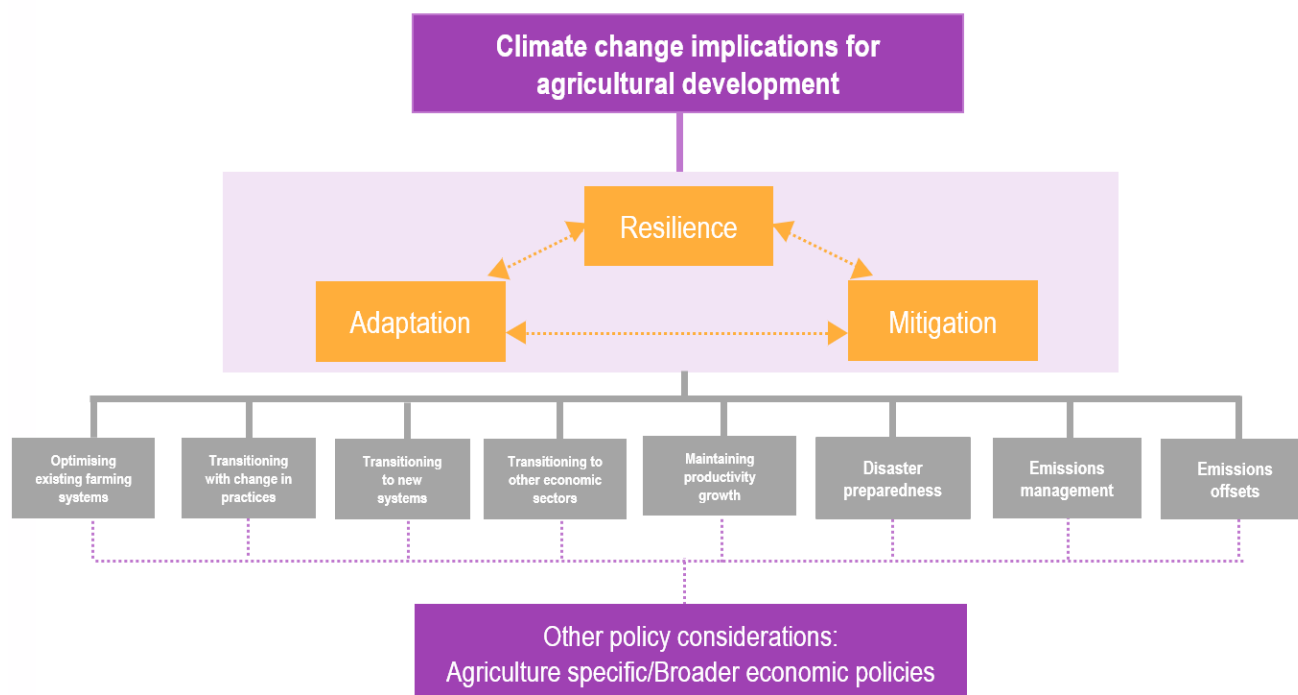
Climate change implications for agricultural development

Resilience

Adaptation

Mitigation

Optimising existing farming systems

Transitioning with change in practices

Transitioning to new systems

Transitioning to other economic sectors

Maintaining productivity growth

Disaster preparedness

Emissions management

Emissions offsets

Other policy considerations: Agriculture specific/Broader economic policies